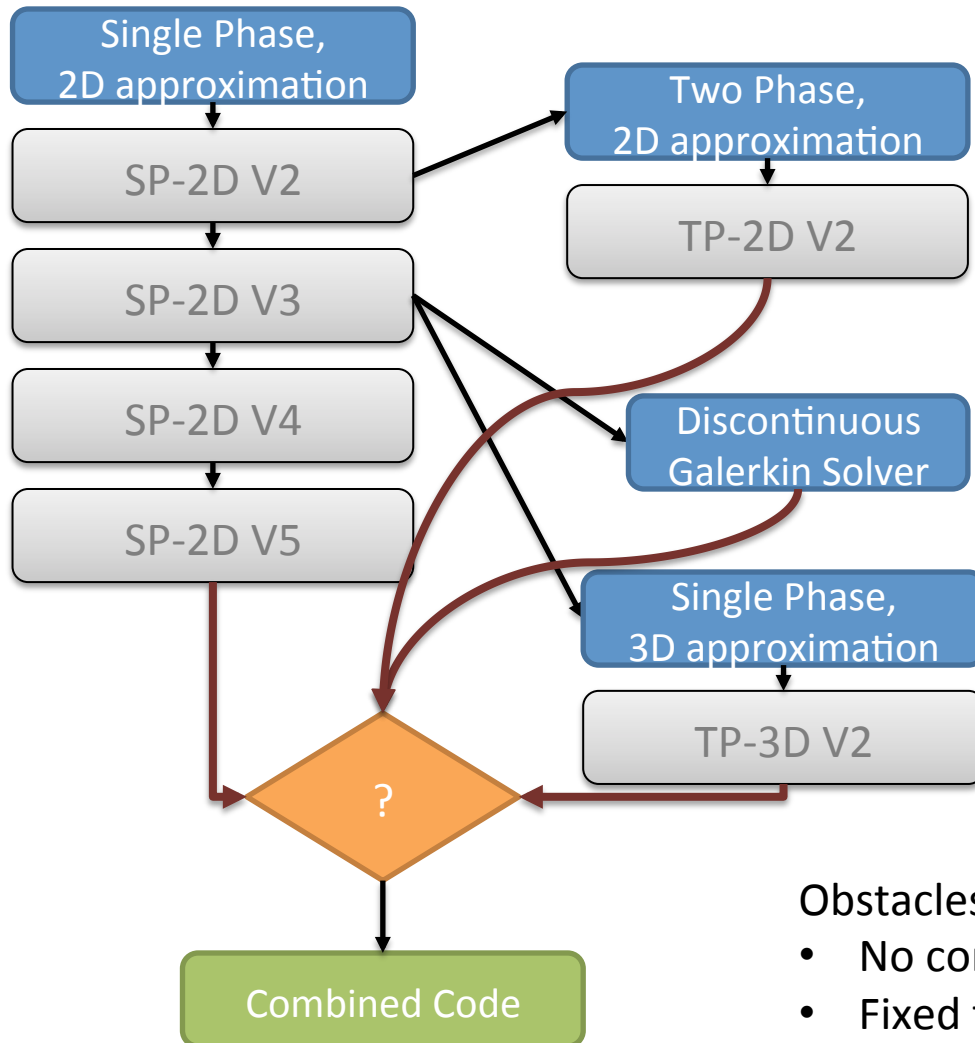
Single Phase, 2D approximation

SP-2D V2

SP-2D V3

SP-2D V4

SP-2D V5

Two Phase, 2D approximation

TP-2D V2

Discontinuous Galerkin Solver

Single Phase, 3D approximation

TP-3D V2

?

Combined Code

Obstacles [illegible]
• No co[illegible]
• Fixed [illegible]